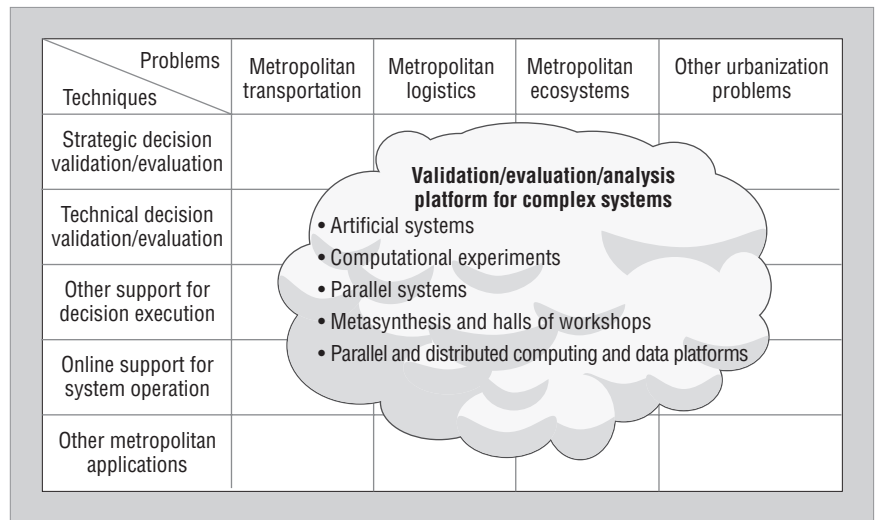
| Problems / Techniques | Metropolitan transportation | Metropolitan logistics | Metropolitan ecosystems | Other urbanization problems |
|---|---|---|---|---|
| Strategic decision validation/evaluation | | | | |
| Technical decision validation/evaluation | | | | |
| Other support for decision execution | | | | |
| Online support for system operation | | | | |
| Other metropolitan applications | | | | |

**Validation/evaluation/analysis platform for complex systems**
• Artificial systems
• Computational experiments
• Parallel systems
• Metasynthesis and halls of workshops
• Parallel and distributed computing and data platforms